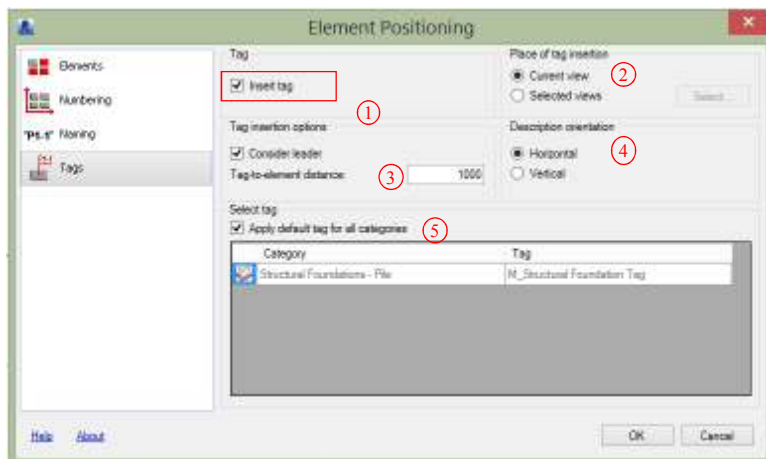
Element Positioning

Elements
Numbering
"P1.1" Naming
Tags

Tag
Insert tag
①

Place of tag insertion
Current view
Selected views
②
Select...

Tag insertion options
Consider leader
Tag-to-element distance:
③
1000

Description orientation
Horizontal
Vertical
④

Select tag
Apply default tag for all categories
⑤

| Category | Tag |
|---|---|
| Structural Foundations - Pile | M_Structural Foundation Tag |

Help
About
OK
Cancel